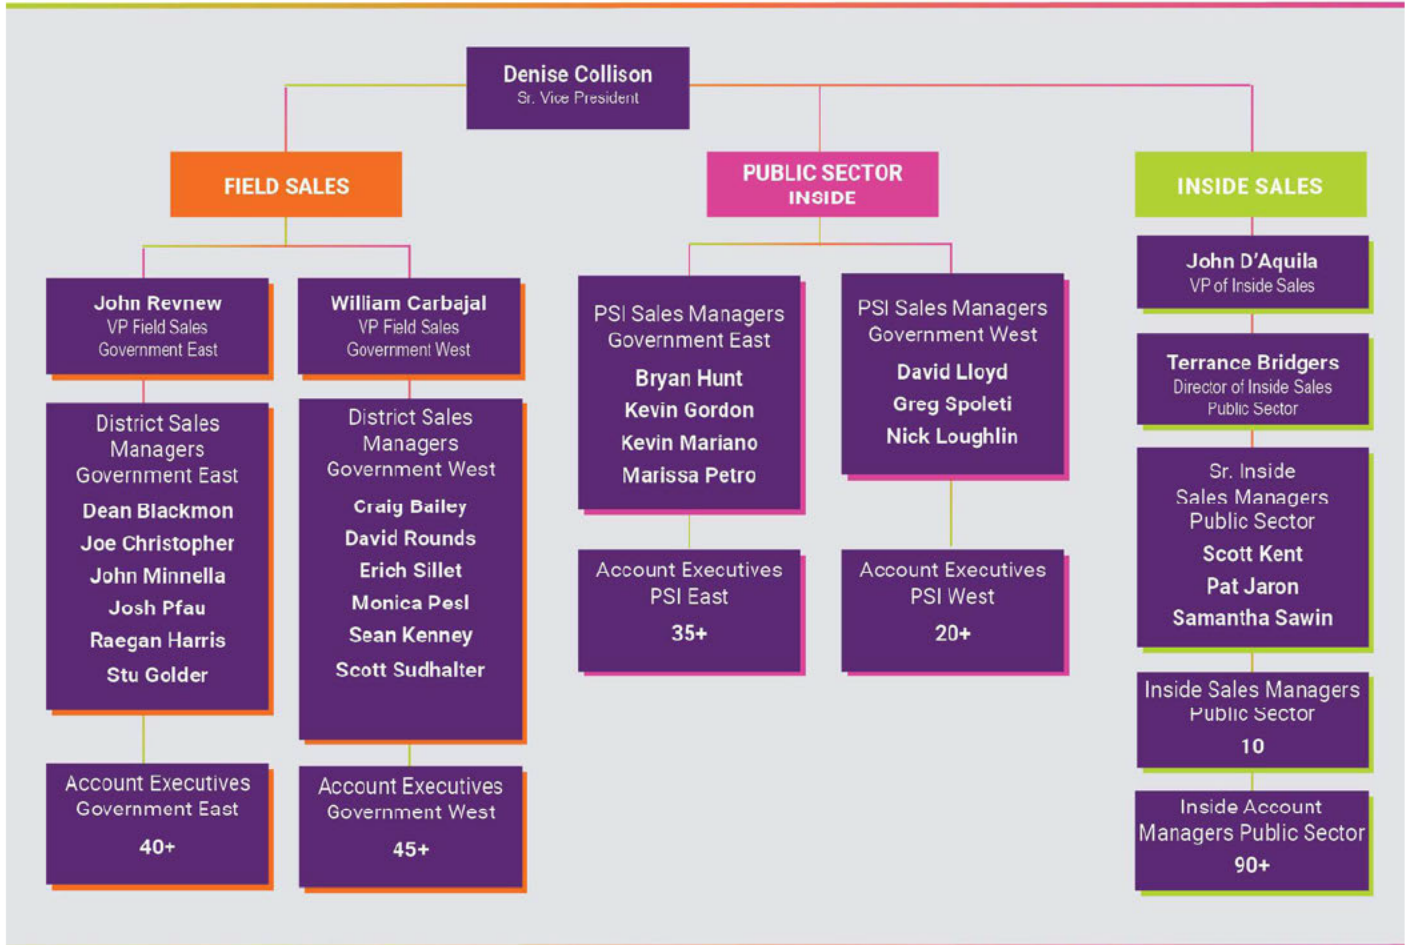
Denise Collison
Sr. Vice President

FIELD SALES

John Revnew
VP Field Sales
Government East

District Sales Managers Government East
Dean Blackmon
Joe Christopher
John Minnella
Josh Pfau
Raegan Harris
Stu Golder

Account Executives Government East
40+

William Carbajal
VP Field Sales
Government West

District Sales Managers Government West
Craig Bailey
David Rounds
Erich Sillet
Monica Pesl
Sean Kenney
Scott Sudhalter

Account Executives Government West
45+

PUBLIC SECTOR
INSIDE

PSI Sales Managers Government East
Bryan Hunt
Kevin Gordon
Kevin Mariano
Marissa Petro

Account Executives PSI East
35+

PSI Sales Managers Government West
David Lloyd
Greg Spoleti
Nick Loughlin

Account Executives PSI West
20+

INSIDE SALES

John D'Aquila
VP of Inside Sales

Terrance Bridgers
Director of Inside Sales
Public Sector

Sr. Inside Sales Managers Public Sector
Scott Kent
Pat Jaron
Samantha Sawin

Inside Sales Managers Public Sector
10

Inside Account Managers Public Sector
90+